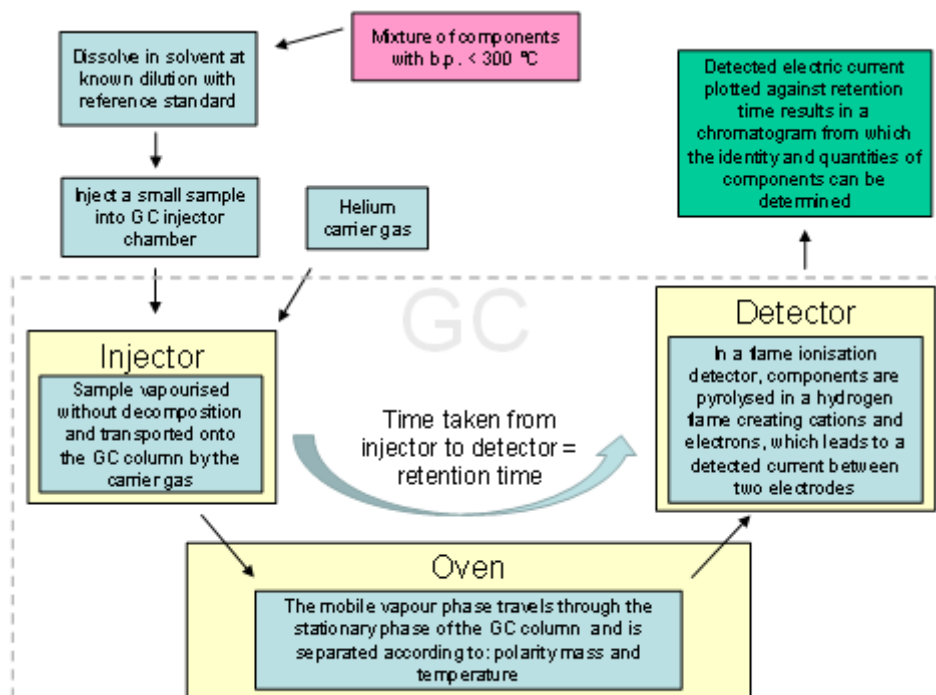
Mixture of components with b.p. < 300 °C

Dissolve in solvent at known dilution with reference standard

Inject a small sample into GC injector chamber

Helium carrier gas

Detected electric current plotted against retention time results in a chromatogram from which the identity and quantities of components can be determined

GC

Injector

Sample vapourised without decomposition and transported onto the GC column by the carrier gas

Time taken from injector to detector = retention time

Detector

In a flame ionisation detector, components are pyrolysed in a hydrogen flame creating cations and electrons, which leads to a detected current between two electrodes

Oven

The mobile vapour phase travels through the stationary phase of the GC column and is separated according to: polarity mass and temperature